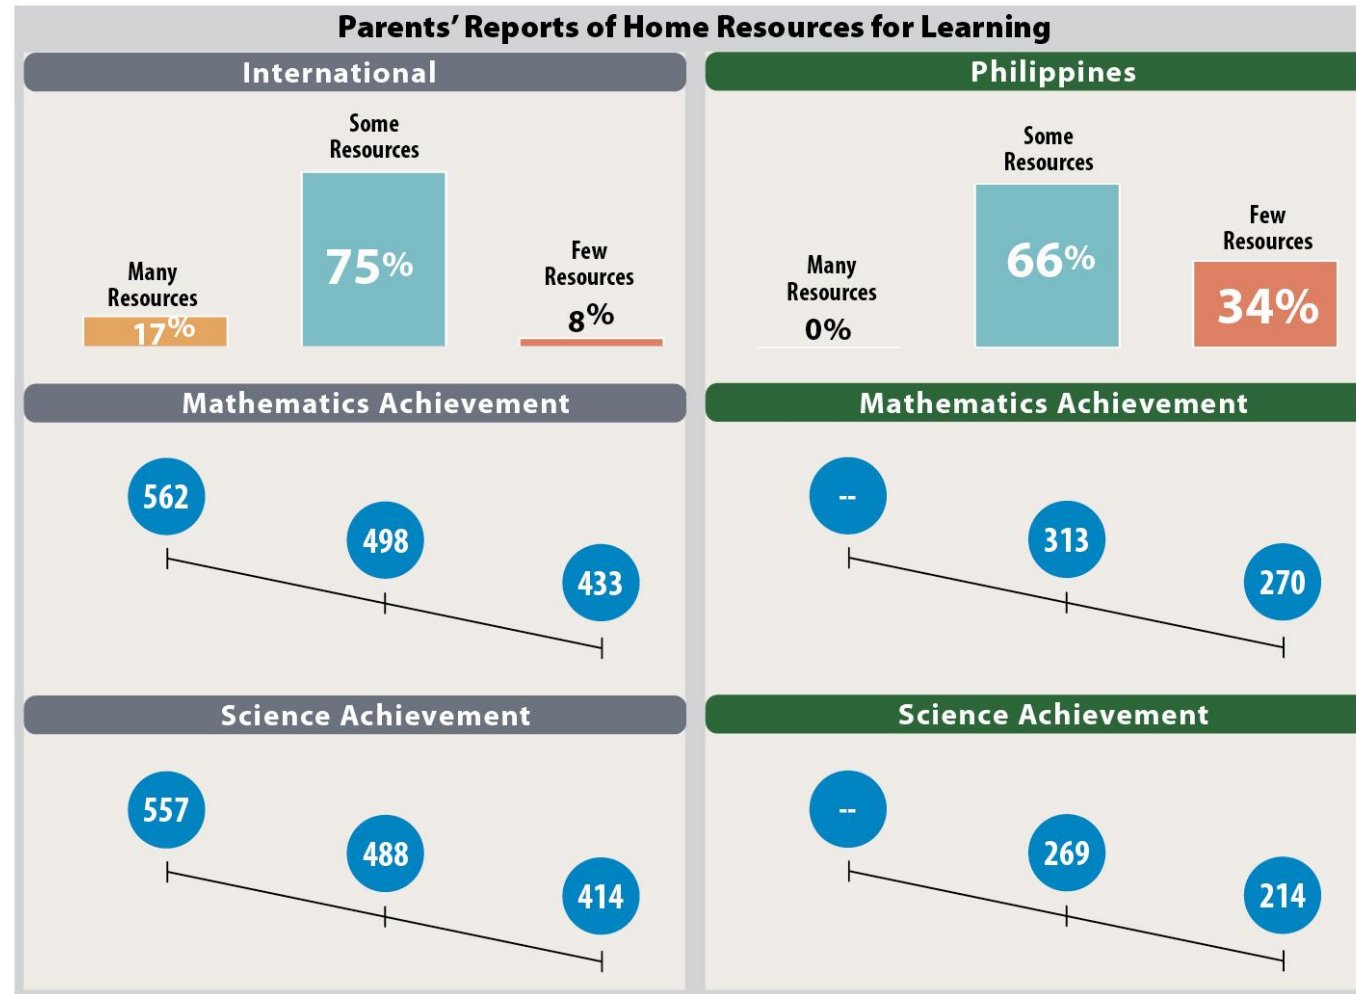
Parents' Reports of Home Resources for Learning

International

Many Resources 17%

Some Resources 75%

Few Resources 8%

Mathematics Achievement

562

498

433

Science Achievement

557

488

414

Philippines

Many Resources 0%

Some Resources 66%

Few Resources 34%

Mathematics Achievement

--

313

270

Science Achievement

--

269

214